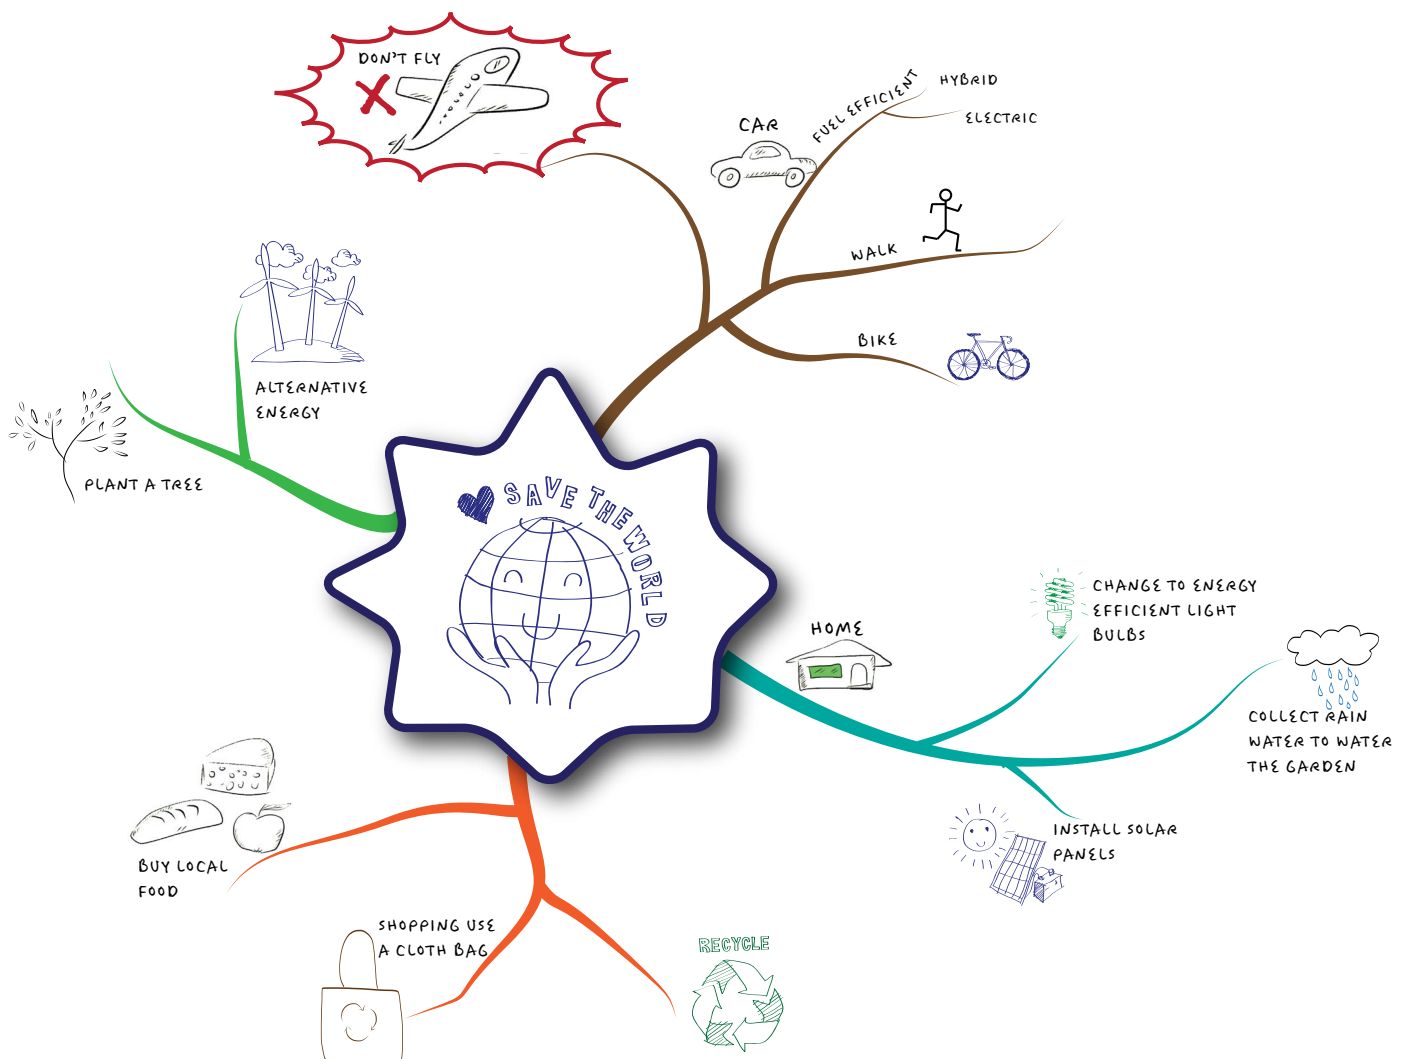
SAVE THE WORLD

DON'T FLY

CAR

FUEL EFFICIENT

HYBRID

ELECTRIC

WALK

BIKE

ALTERNATIVE ENERGY

PLANT A TREE

HOME

CHANGE TO ENERGY EFFICIENT LIGHT BULBS

COLLECT RAIN WATER TO WATER THE GARDEN

INSTALL SOLAR PANELS

BUY LOCAL FOOD

SHOPPING USE A CLOTH BAG

RECYCLE